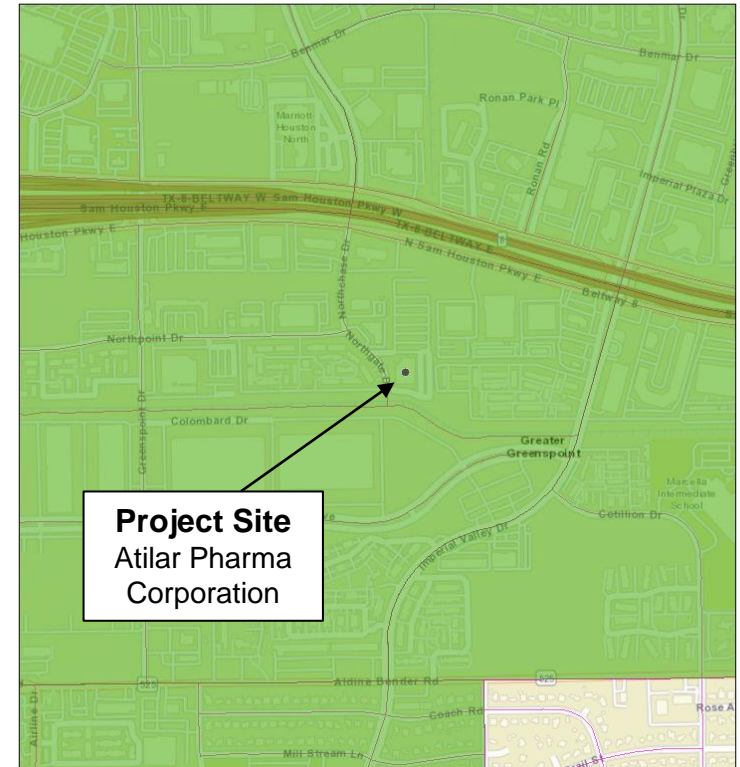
Benmar Dr
Benmar Dr
Ronan Park Pl
Marriott Houston North
Ronan Rd
Imperial Plaza Dr
TX-8-BELTWAY W Sam Houston Pkwy W
Sam Houston Pkwy E
Houston Pkwy E
TX-8-BELTWAY E
N Sam Houston Pkwy E
Beltway 8
Northchase Dr
Northpoint Dr
Northgate
Greenspoint Dr
Colombard Dr
Greater Greenspoint
Marcella Intermediate School
Project Site
Atilar Pharma Corporation
Cotillion Dr
Imperial Valley Dr
525
Aldine Bender Rd
525
Airline Dr
Coach Rd
Rose A
Mill Stream Ln